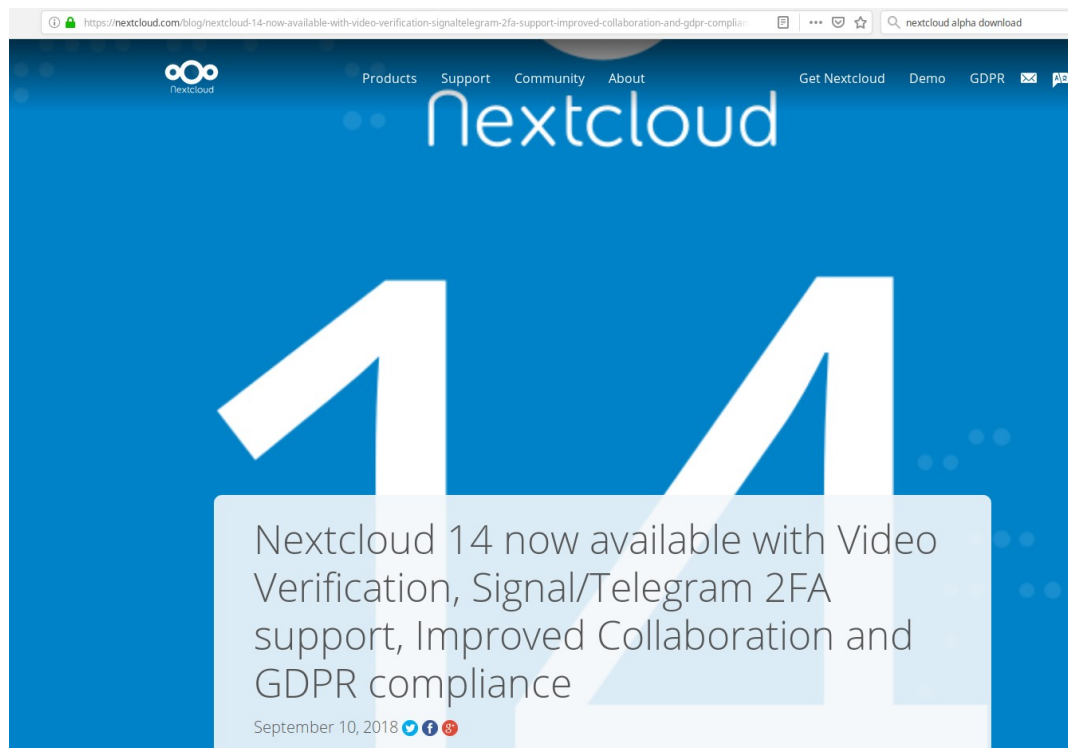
https://nextcloud.com/blog/nextcloud-14-now-available-with-video-verification-signaltelegram-2fa-support-improved-collaboration-and-gdpr-complia

nextcloud alpha download

Nextcloud

Products Support Community About

Get Nextcloud Demo GDPR

Nextcloud

14

Nextcloud 14 now available with Video Verification, Signal/Telegram 2FA support, Improved Collaboration and GDPR compliance

September 10, 2018